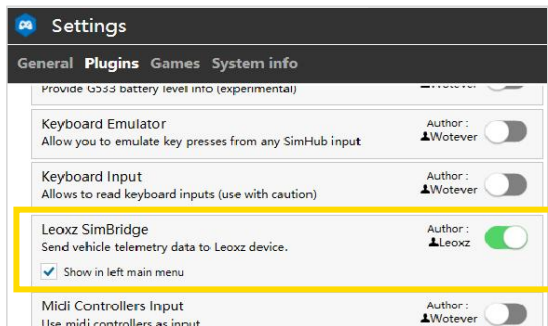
Settings

General Plugins Games System info

Provide G533 battery level info (experimental)

Wotever

Keyboard Emulator
Allow you to emulate key presses from any SimHub input

Author :
Wotever

Keyboard Input
Allows to read keyboard inputs (use with caution)

Author :
Wotever

Leoxz SimBridge
Send vehicle telemetry data to Leoxz device.

Author :
Leoxz

Show in left main menu

Midi Controllers Input
Use midi controllers as input

Author :
Wotever